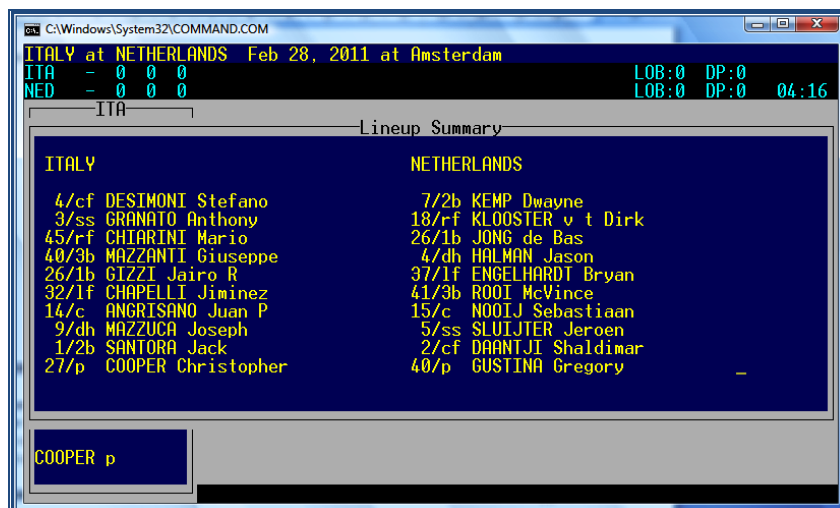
C:\Windows\System32\COMMAND.COM

ITALY at NETHERLANDS Feb 28, 2011 at Amsterdam
ITA - 0 0 0 LOB:0 DP:0
NED - 0 0 0 LOB:0 DP:0 04:16

ITA

Lineup Summary

ITALY

4/cf DESIMONI Stefano
3/ss GRANATO Anthony
45/rf CHIARINI Mario
40/3b MAZZANTI Giuseppe
26/1b GIZZI Jairo R
32/lf CHAPELLI Jiminez
14/c ANGRISANO Juan P
9/dh MAZZUCA Joseph
1/2b SANTORA Jack
27/p COOPER Christopher

NETHERLANDS

7/2b KEMP Dwayne
18/rf KLOOSTER v t Dirk
26/1b JONG de Bas
4/dh HALMAN Jason
37/lf ENGELHARDT Bryan
41/3b ROOI McVince
15/c NOOIJ Sebastiaan
5/ss SLUIJTER Jeroen
2/cf DAANTJI Shaldimar
40/p GUSTINA Gregory

COOPER p